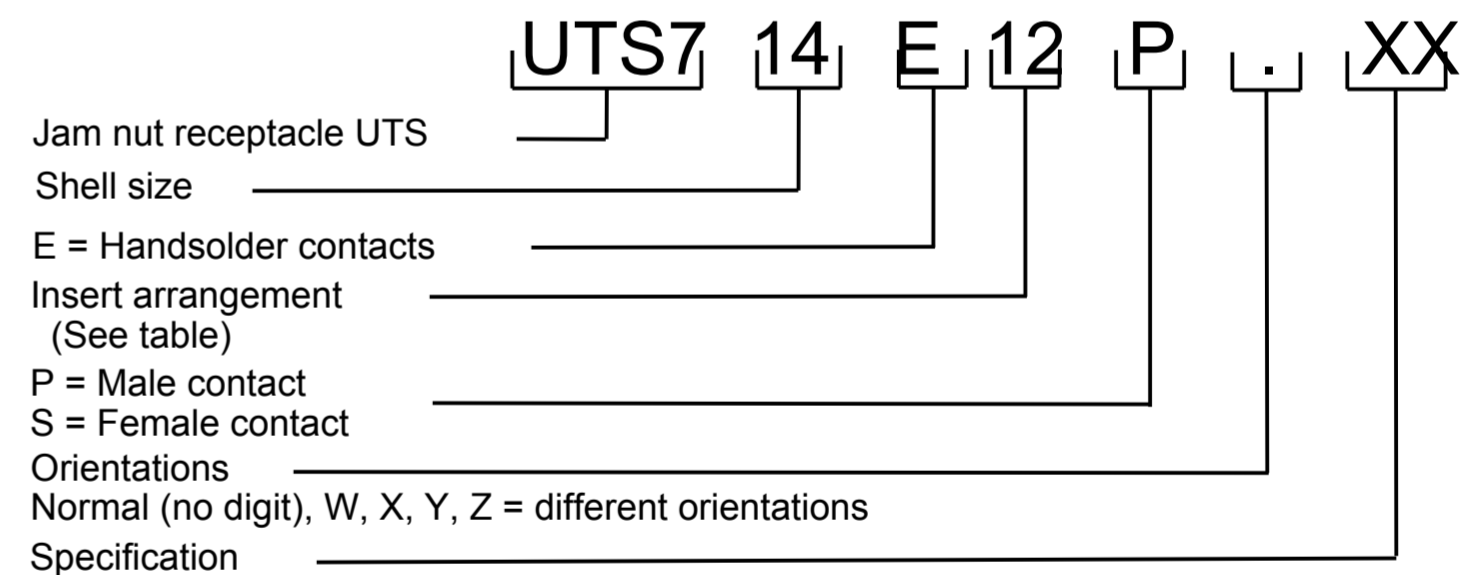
UTS7 14 E 12 P . XX

Jam nut receptacle UTS

Shell size

E = Handsolder contacts

Insert arrangement
(See table)

P = Male contact
S = Female contact

Orientations
Normal (no digit), W, X, Y, Z = different orientations

Specification